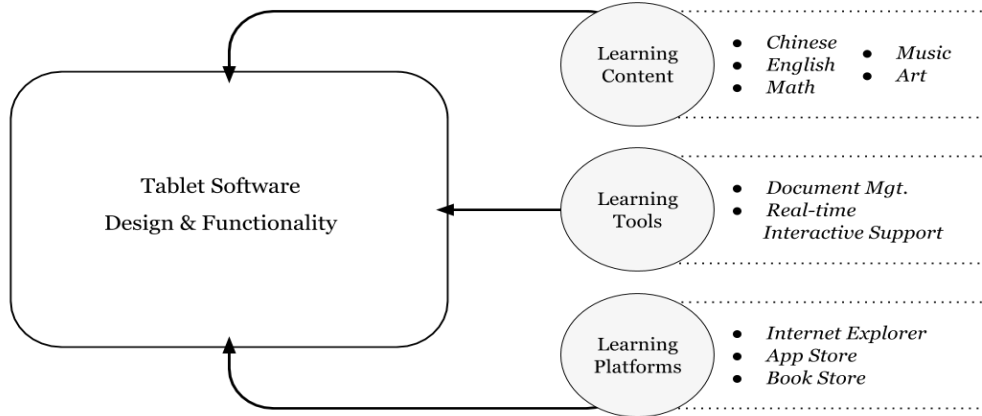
Tablet Software
Design & Functionality

Learning Content

- *Chinese*
- *English*
- *Math*
- *Music*
- *Art*

Learning Tools

- *Document Mgt.*
- *Real-time Interactive Support*

Learning Platforms

- *Internet Explorer*
- *App Store*
- *Book Store*